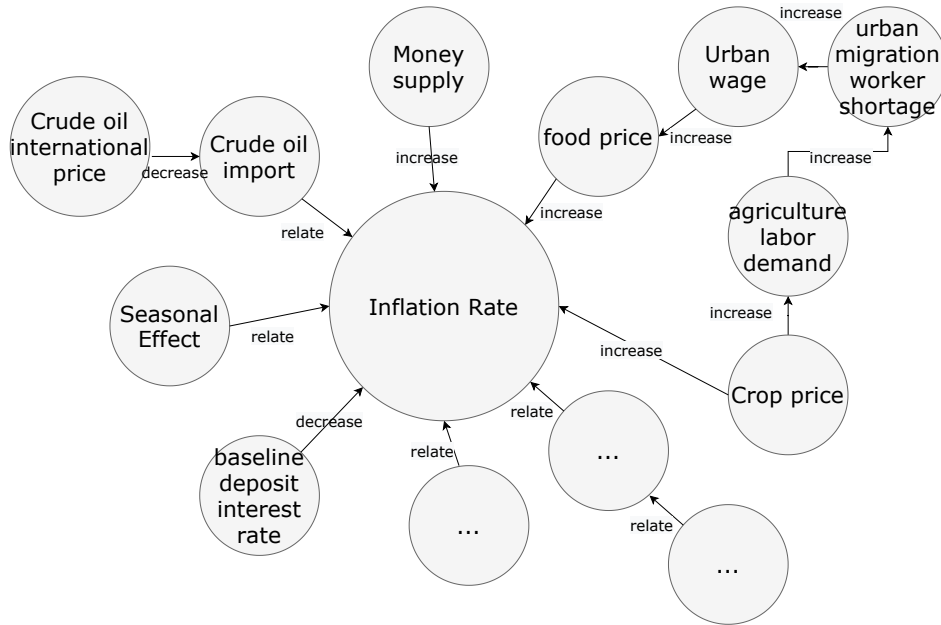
Money supply

increase

Urban wage

urban migration worker shortage

food price

increase

Crude oil international price

decrease

Crude oil import

increase

increase

increase

agriculture labor demand

relate

Seasonal Effect

relate

Inflation Rate

increase

increase

Crop price

relate

decrease

baseline deposit interest rate

relate

...

...

relate

...